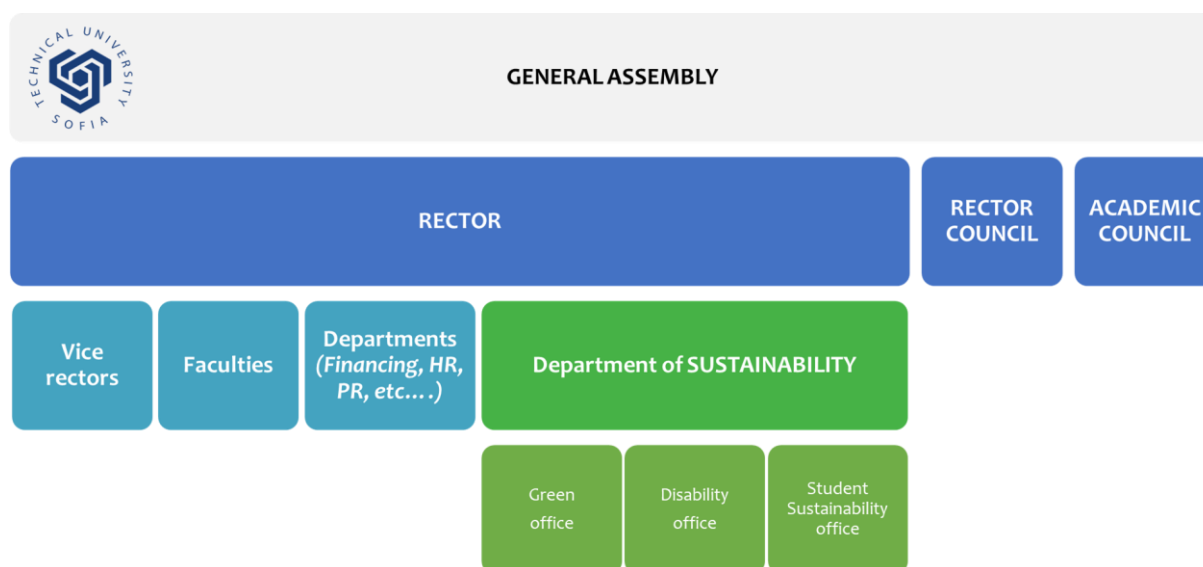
TECHNICAL UNIVERSITY SOFIA

GENERAL ASSEMBLY

RECTOR

RECTOR COUNCIL

ACADEMIC COUNCIL

Vice rectors

Faculties

Departments (Financing, HR, PR, etc.…)

Department of SUSTAINABILITY

Green office

Disability office

Student Sustainability office